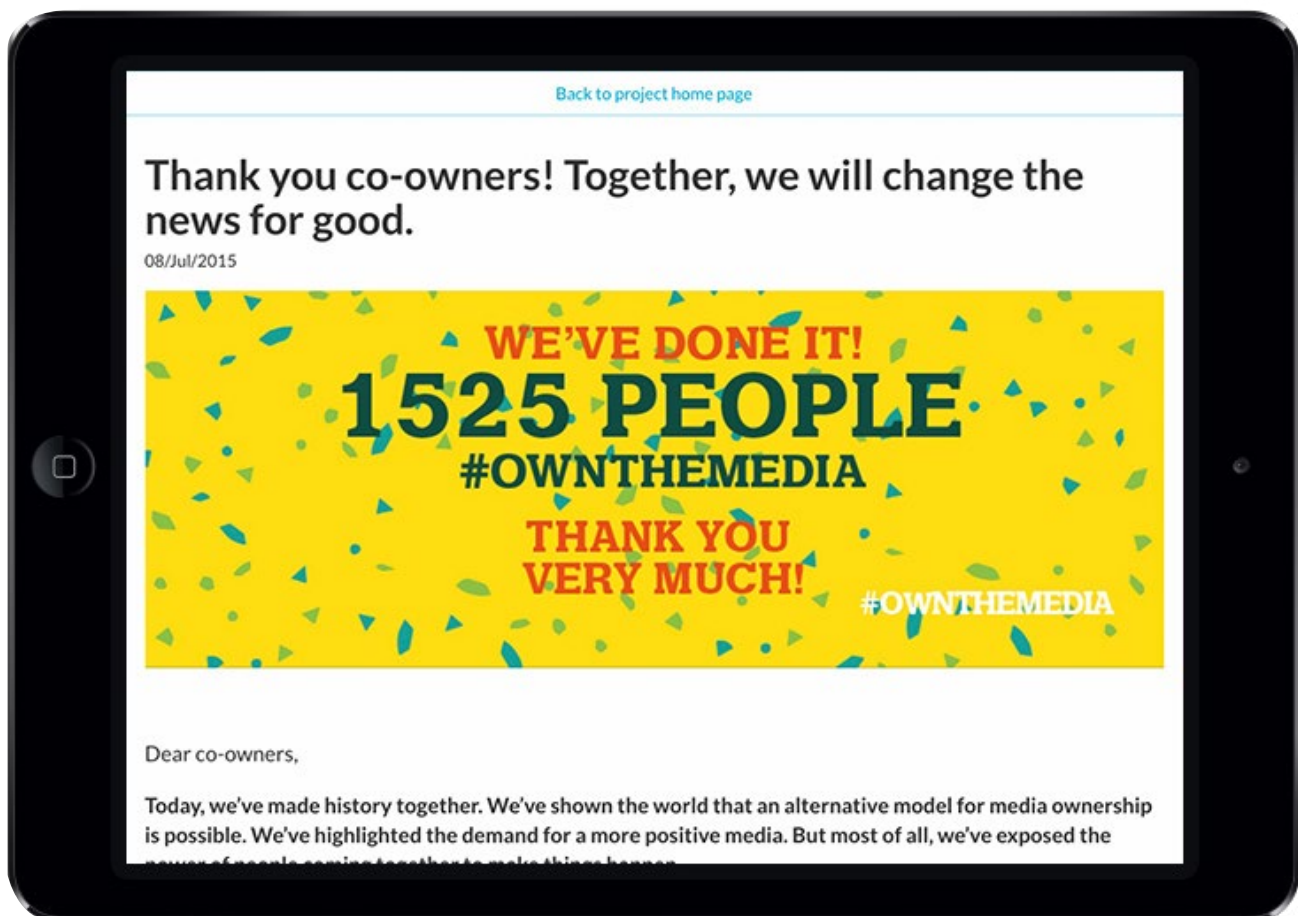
Back to project home page

Thank you co-owners! Together, we will change the news for good.

08/Jul/2015

WE'VE DONE IT!
1525 PEOPLE
#OWNTHEMEDIA
THANK YOU VERY MUCH!
#OWNTHEMEDIA

Dear co-owners,

Today, we've made history together. We've shown the world that an alternative model for media ownership is possible. We've highlighted the demand for a more positive media. But most of all, we've exposed the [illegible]